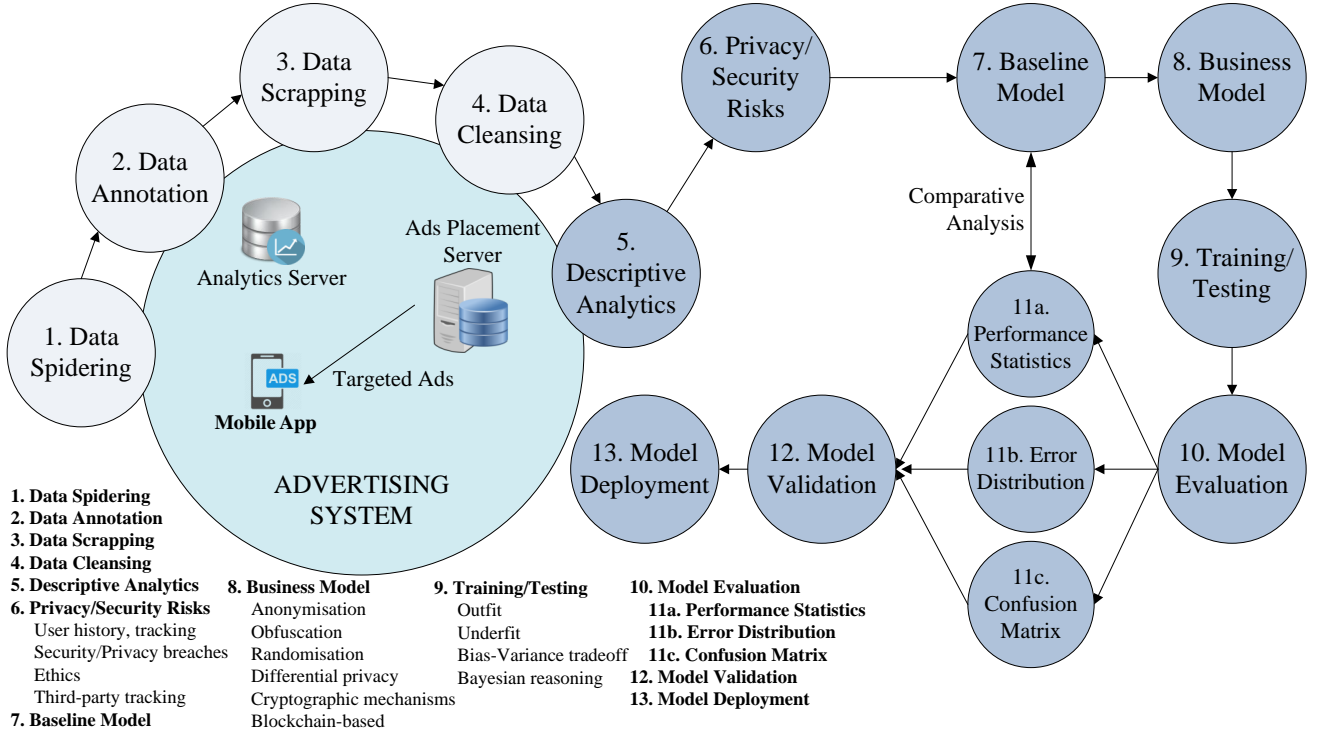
1. Data Spidering

2. Data Annotation

3. Data Scrapping

4. Data Cleansing

5. Descriptive Analytics

6. Privacy/ Security Risks

7. Baseline Model

8. Business Model

9. Training/ Testing

10. Model Evaluation

11a. Performance Statistics

11b. Error Distribution

11c. Confusion Matrix

12. Model Validation

13. Model Deployment

Comparative Analysis

Analytics Server

Ads Placement Server

ADS

Targeted Ads

Mobile App

ADVERTISING SYSTEM

**1. Data Spidering**
**2. Data Annotation**
**3. Data Scrapping**
**4. Data Cleansing**
**5. Descriptive Analytics**
**6. Privacy/Security Risks**
User history, tracking
Security/Privacy breaches
Ethics
Third-party tracking
**7. Baseline Model**

**8. Business Model**
Anonymisation
Obfuscation
Randomisation
Differential privacy
Cryptographic mechanisms
Blockchain-based

**9. Training/Testing**
Outfit
Underfit
Bias-Variance tradeoff
Bayesian reasoning

**10. Model Evaluation**
**11a. Performance Statistics**
**11b. Error Distribution**
**11c. Confusion Matrix**
**12. Model Validation**
**13. Model Deployment**